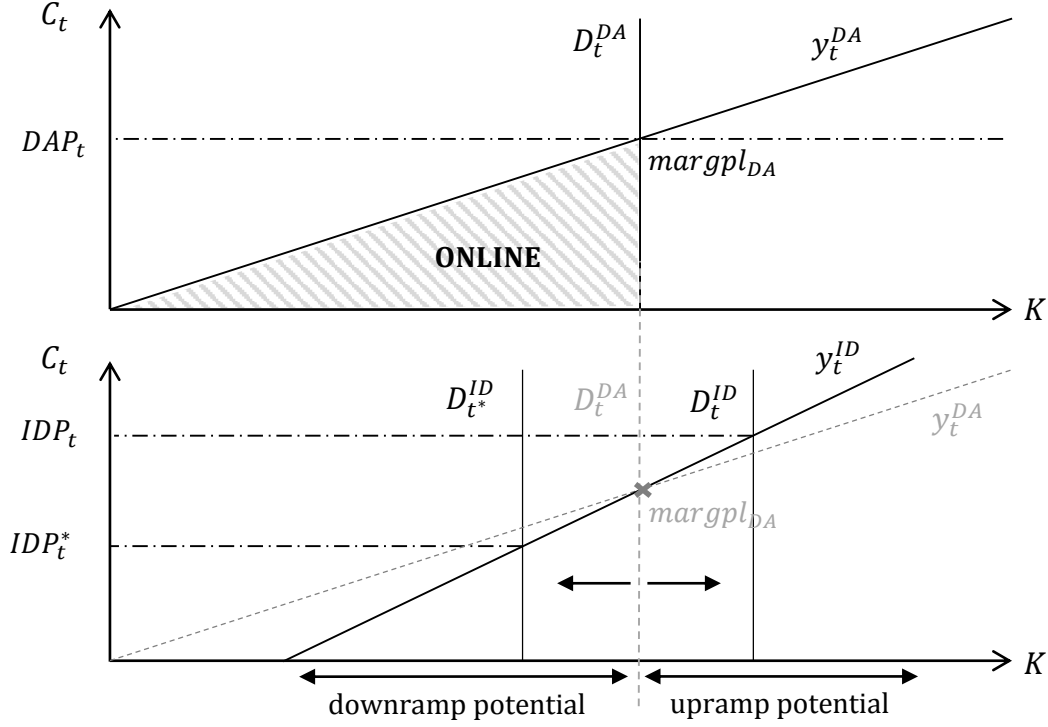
$C_t$

$D_t^{DA}$

$y_t^{DA}$

$DAP_t$

$margpl_{DA}$

ONLINE

$K$

$C_t$

$y_t^{ID}$

$D_{t^*}^{ID}$

$D_t^{DA}$

$D_t^{ID}$

$y_t^{DA}$

$IDP_t$

$margpl_{DA}$

$IDP_t^*$

$K$

downramp potential

upramp potential